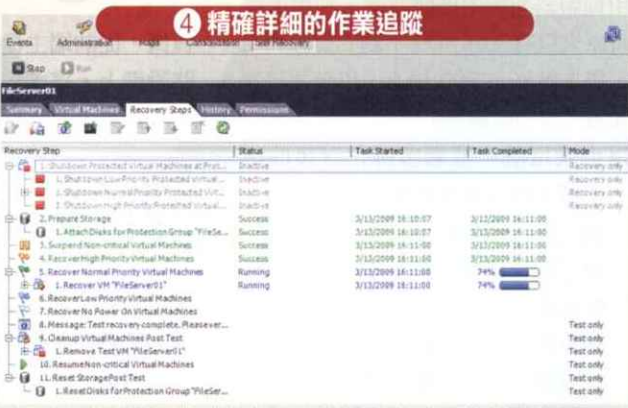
④ 精確詳細的作業追蹤

Events Administration Maps Customization Site Recovery

Stop Run

FileServer01

Summary Virtual Machines Recovery Steps History Permissions

| Recovery Step | Status | Task Started | Task Completed | Mode |
|---|---|---|---|---|
| 1. Shutdown Protected Virtual Machines at Prot... | Inactive | | | Recovery only |
| 1. Shutdown Low Priority Protected Virtual ... | Inactive | | | Recovery only |
| 2. Shutdown Normal Priority Protected Virt... | Inactive | | | Recovery only |
| 3. Shutdown High Priority Protected Virtual ... | Inactive | | | Recovery only |
| 2. Prepare Storage | Success | 3/13/2009 16:10:07 | 3/13/2009 16:11:00 | |
| 1. Attach Disks for Protection Group "FileSe... | Success | 3/13/2009 16:10:07 | 3/13/2009 16:11:00 | |
| 3. Suspend Non-critical Virtual Machines | Success | 3/13/2009 16:11:00 | 3/13/2009 16:11:00 | |
| 4. Recover High Priority Virtual Machines | Success | 3/13/2009 16:11:00 | 3/13/2009 16:11:00 | |
| 5. Recover Normal Priority Virtual Machines | Running | 3/13/2009 16:11:00 | 74% | |
| 1. Recover VM "FileServer01" | Running | 3/13/2009 16:11:00 | 74% | |
| 6. Recover Low Priority Virtual Machines | | | | |
| 7. Recover No Power On Virtual Machines | | | | |
| 8. Message: Test recovery complete. Please ver... | | | | Test only |
| 9. Cleanup Virtual Machines Post Test | | | | Test only |
| 1. Remove Test VM "FileServer01" | | | | Test only |
| 10. Resume Non-critical Virtual Machines | | | | Test only |
| 11. Reset Storage Post Test | | | | Test only |
| 1. Reset Disks for Protection Group "FileSe... | | | | Test only |